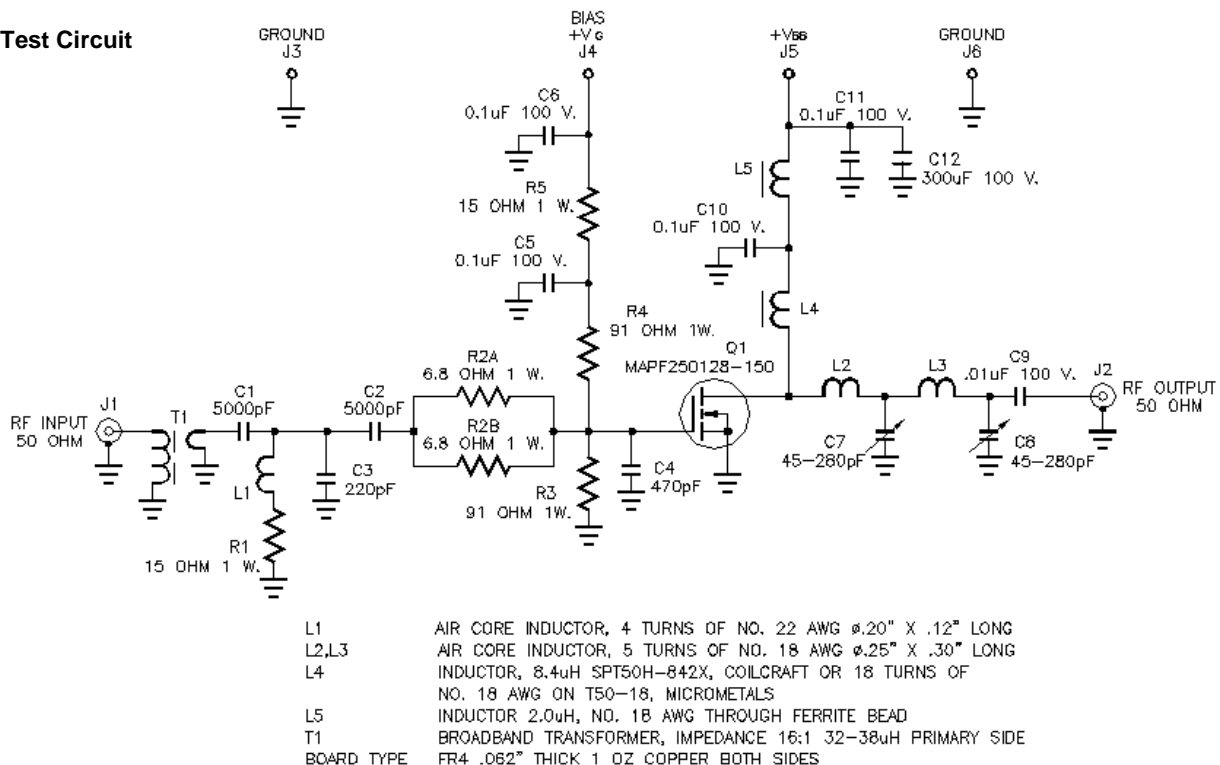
Test Circuit

GROUND
J3

BIAS
+VG
J4

+VDD
J5

GROUND
J6

C6
0.1uF 100 V.

C11
0.1uF 100 V.

C12
300uF 100 V.

L5

R5
15 OHM 1 W.

C10
0.1uF 100 V.

C5
0.1uF 100 V.

L4

R4
91 OHM 1W.

Q1
MAPF250128-150

R2A
6.8 OHM 1 W.

C1
5000pF

C2
5000pF

L2

L3

C9
.01uF 100 V.

J2

RF OUTPUT
50 OHM

RF INPUT
50 OHM

J1

T1

R2B
6.8 OHM 1 W.

C4
470pF

C7
45-280pF

C8
45-280pF

L1

C3
220pF

R3
91 OHM 1W.

R1
15 OHM 1 W.

| | |
|---|---|
| L1 | AIR CORE INDUCTOR, 4 TURNS OF NO. 22 AWG ø.20" X .12" LONG |
| L2,L3 | AIR CORE INDUCTOR, 5 TURNS OF NO. 18 AWG ø.25" X .30" LONG |
| L4 | INDUCTOR, 8.4uH SPT50H-842X, COILCRAFT OR 18 TURNS OF NO. 18 AWG ON T50-18, MICROMETALS |
| L5 | INDUCTOR 2.0uH, NO. 18 AWG THROUGH FERRITE BEAD |
| T1 | BROADBAND TRANSFORMER, IMPEDANCE 16:1 32-38uH PRIMARY SIDE |
| BOARD TYPE | FR4 .062" THICK 1 OZ COPPER BOTH SIDES |